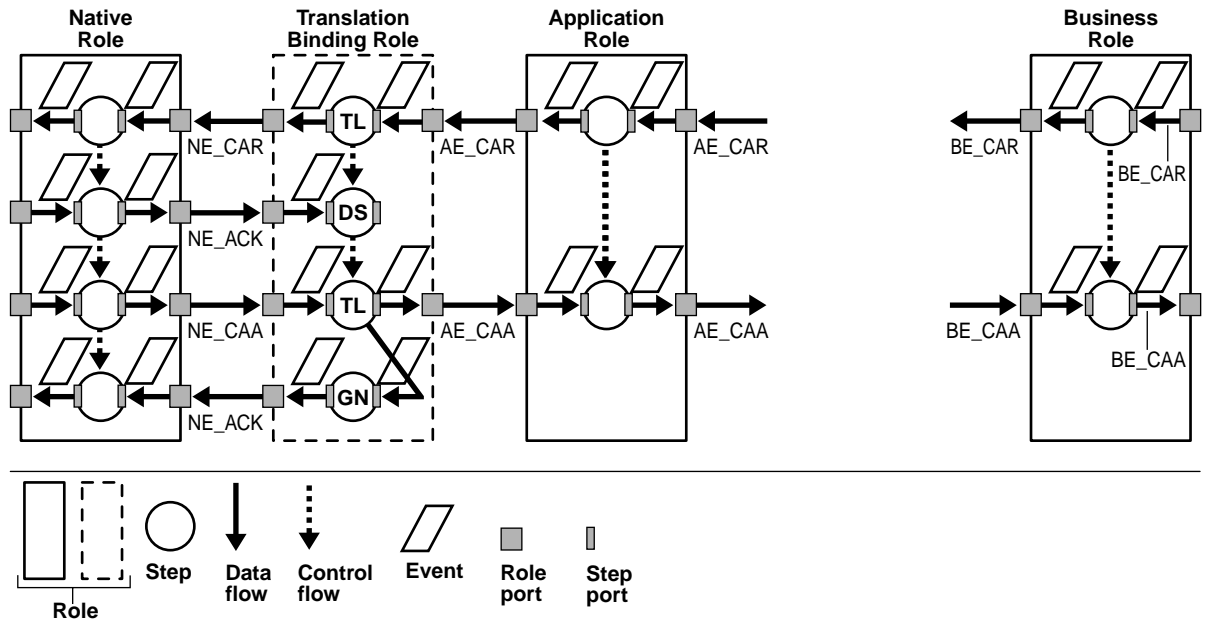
Native Role

Translation Binding Role

Application Role

Business Role

TL

DS

TL

GN

NE_CAR

NE_ACK

NE_CAA

NE_ACK

AE_CAR

AE_CAR

AE_CAA

AE_CAA

BE_CAR

BE_CAR

BE_CAA

BE_CAA

Role

Step

Data flow

Control flow

Event

Role port

Step port